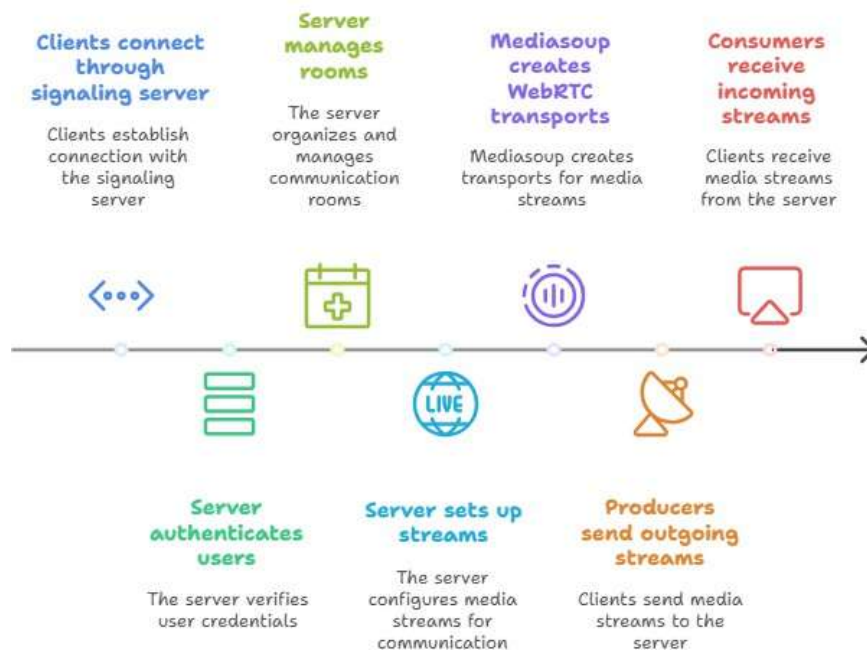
Clients connect through signaling server

Clients establish connection with the signaling server

Server manages rooms

The server organizes and manages communication rooms

Mediasoup creates WebRTC transports

Mediasoup creates transports for media streams

Consumers receive incoming streams

Clients receive media streams from the server

LIVE

Server authenticates users

The server verifies user credentials

Server sets up streams

The server configures media streams for communication

Producers send outgoing streams

Clients send media streams to the server